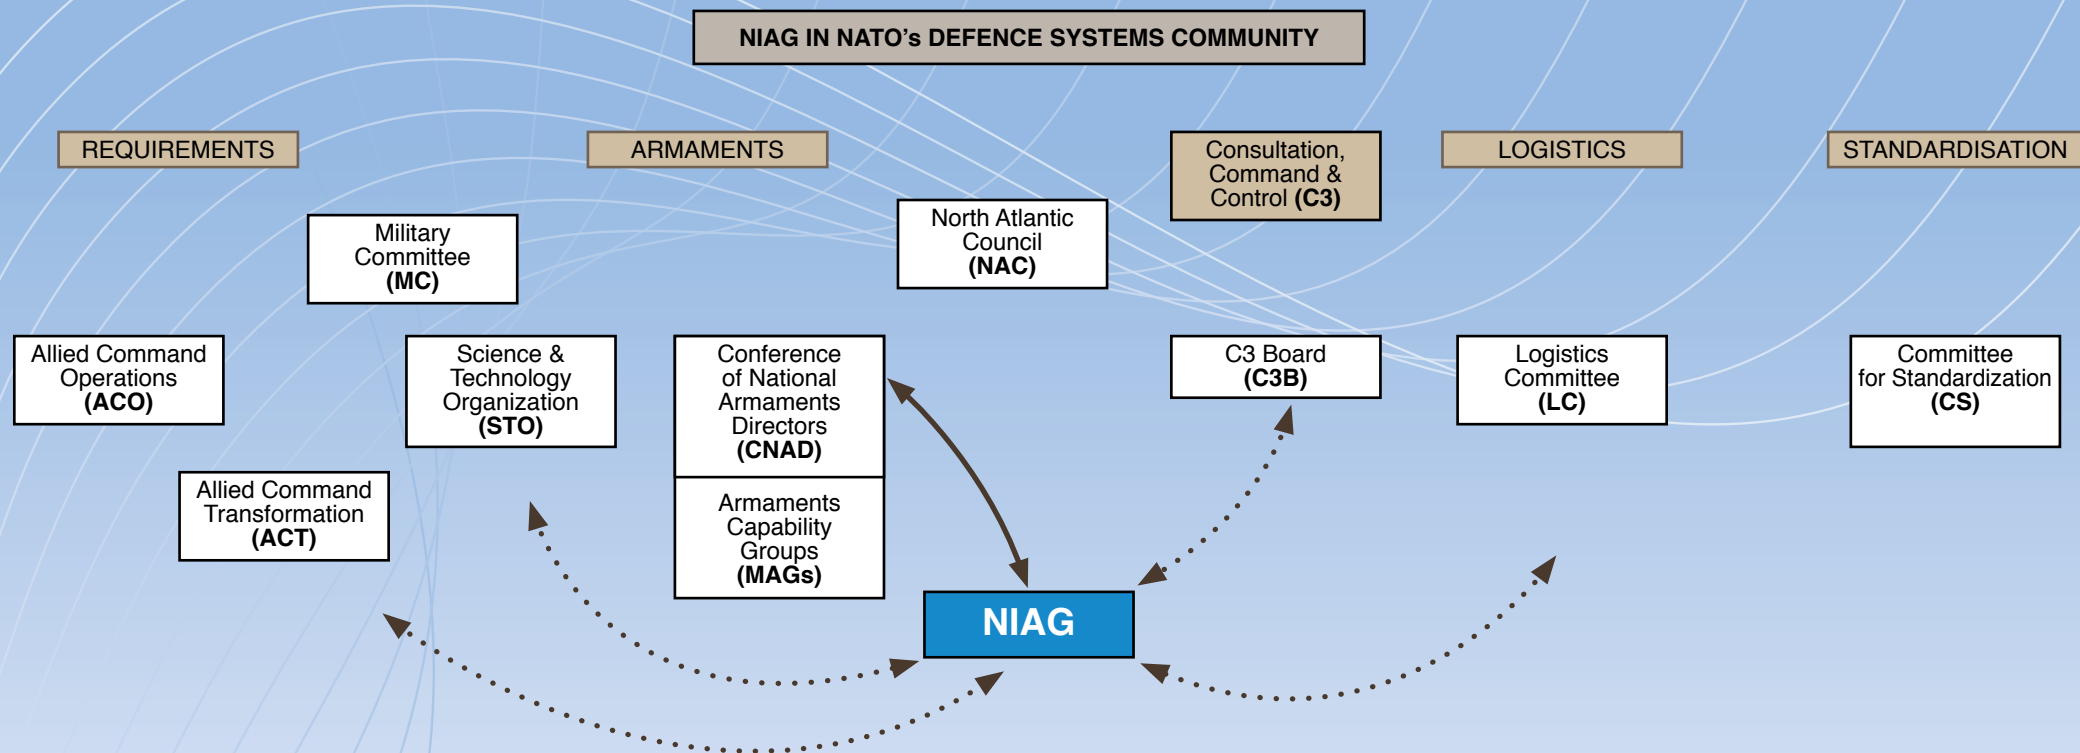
NIAG IN NATO's DEFENCE SYSTEMS COMMUNITY

REQUIREMENTS

ARMAMENTS

Consultation, Command & Control (C3)

LOGISTICS

STANDARDISATION

Military Committee (MC)

North Atlantic Council (NAC)

Allied Command Operations (ACO)

Science & Technology Organization (STO)

Conference of National Armaments Directors (CNAD)

C3 Board (C3B)

Logistics Committee (LC)

Committee for Standardization (CS)

Allied Command Transformation (ACT)

Armaments Capability Groups (MAGs)

NIAG